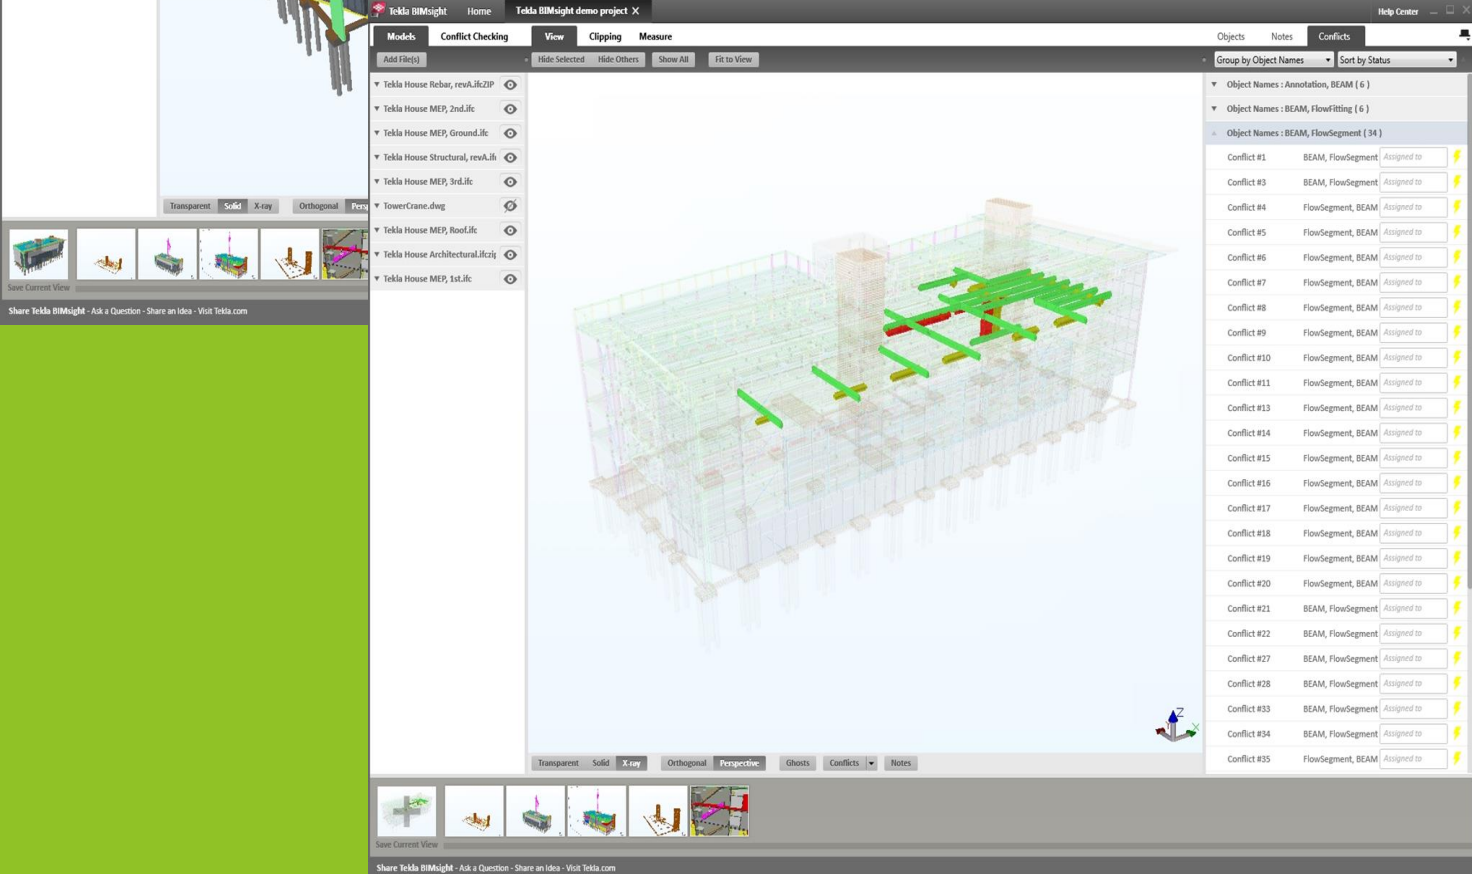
Transparent Solid X-ray Orthogonal Pers

Save Current View

Share Tekla BIMsight - Ask a Question - Share an Idea - Visit Tekla.com

Tekla BIMsight Home Tekla BIMsight demo project

Help Center

Models Conflict Checking View Clipping Measure

Objects Notes Conflicts

Add File(s)

Hide Selected Hide Others Show All Fit to View

Group by Object Names Sort by Status

Tekla House Rebar, revA.ifcZIP
Tekla House MEP, 2nd.ifc
Tekla House MEP, Ground.ifc
Tekla House Structural, revA.ifc
Tekla House MEP, 3rd.ifc
TowerCrane.dwg
Tekla House MEP, Roof.ifc
Tekla House Architectural.ifczi
Tekla House MEP, 1st.ifc

Object Names : Annotation, BEAM ( 6 )
Object Names : BEAM, FlowFitting ( 6 )
Object Names : BEAM, FlowSegment ( 34 )

| Conflict #1 | BEAM, FlowSegment | Assigned to |
|---|---|---|
| Conflict #3 | BEAM, FlowSegment | Assigned to |
| Conflict #4 | FlowSegment, BEAM | Assigned to |
| Conflict #5 | FlowSegment, BEAM | Assigned to |
| Conflict #6 | FlowSegment, BEAM | Assigned to |
| Conflict #7 | FlowSegment, BEAM | Assigned to |
| Conflict #8 | FlowSegment, BEAM | Assigned to |
| Conflict #9 | FlowSegment, BEAM | Assigned to |
| Conflict #10 | FlowSegment, BEAM | Assigned to |
| Conflict #11 | FlowSegment, BEAM | Assigned to |
| Conflict #13 | FlowSegment, BEAM | Assigned to |
| Conflict #14 | FlowSegment, BEAM | Assigned to |
| Conflict #15 | FlowSegment, BEAM | Assigned to |
| Conflict #16 | FlowSegment, BEAM | Assigned to |
| Conflict #17 | FlowSegment, BEAM | Assigned to |
| Conflict #18 | FlowSegment, BEAM | Assigned to |
| Conflict #19 | FlowSegment, BEAM | Assigned to |
| Conflict #20 | FlowSegment, BEAM | Assigned to |
| Conflict #21 | BEAM, FlowSegment | Assigned to |
| Conflict #22 | BEAM, FlowSegment | Assigned to |
| Conflict #27 | BEAM, FlowSegment | Assigned to |
| Conflict #28 | BEAM, FlowSegment | Assigned to |
| Conflict #33 | BEAM, FlowSegment | Assigned to |
| Conflict #34 | BEAM, FlowSegment | Assigned to |
| Conflict #35 | FlowSegment, BEAM | Assigned to |

Z X

Transparent Solid X-ray Orthogonal Perspective Ghosts Conflicts Notes

Save Current View

Share Tekla BIMsight - Ask a Question - Share an Idea - Visit Tekla.com